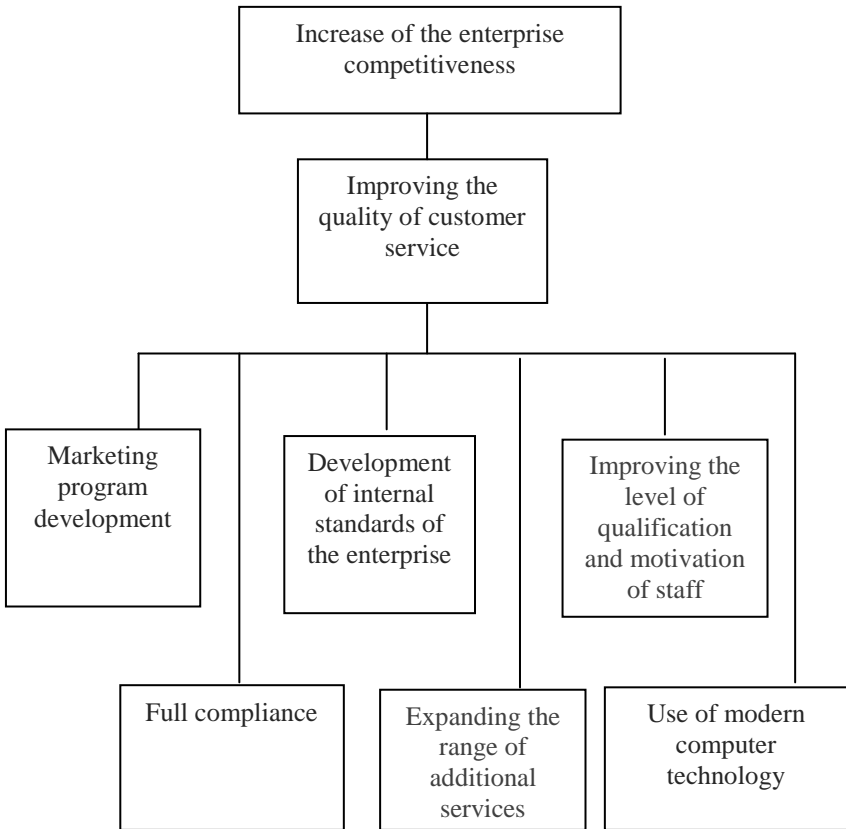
Increase of the enterprise competitiveness

Improving the quality of customer service

Marketing program development

Development of internal standards of the enterprise

Improving the level of qualification and motivation of staff

Full compliance

Expanding the range of additional services

Use of modern computer technology